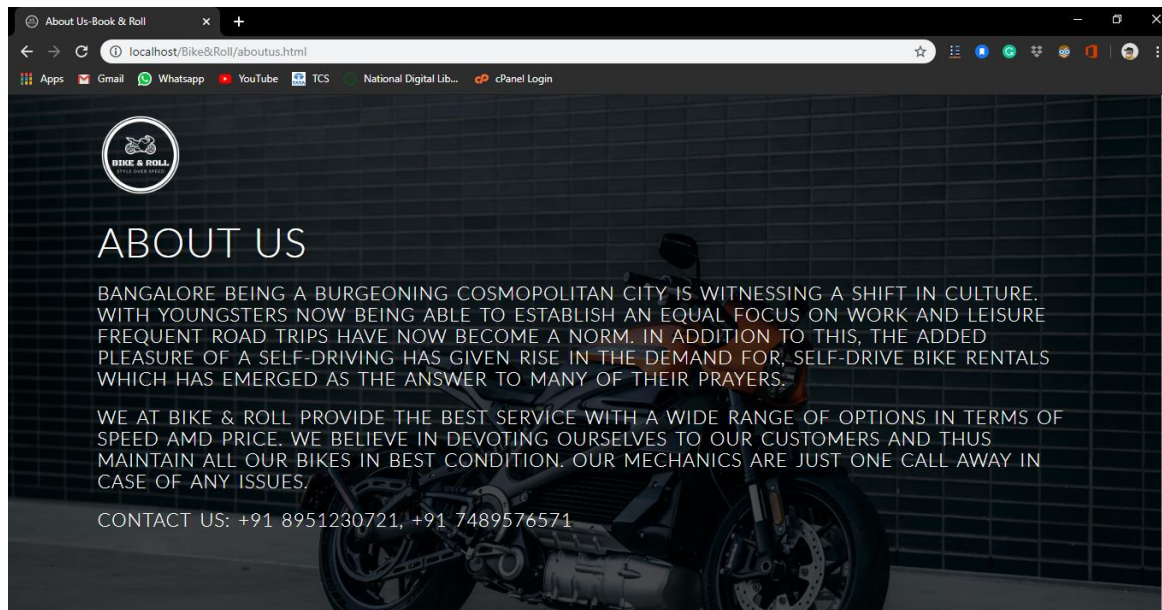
About Us-Book & Roll

localhost/Bike&Roll/aboutus.html

Apps Gmail Whatsapp YouTube TCS National Digital Lib... cPanel Login

BIKE & ROLL
STYLE OVER SPEED

ABOUT US

BANGALORE BEING A BURGEONING COSMOPOLITAN CITY IS WITNESSING A SHIFT IN CULTURE. WITH YOUNGSTERS NOW BEING ABLE TO ESTABLISH AN EQUAL FOCUS ON WORK AND LEISURE FREQUENT ROAD TRIPS HAVE NOW BECOME A NORM. IN ADDITION TO THIS, THE ADDED PLEASURE OF A SELF-DRIVING HAS GIVEN RISE IN THE DEMAND FOR, SELF-DRIVE BIKE RENTALS WHICH HAS EMERGED AS THE ANSWER TO MANY OF THEIR PRAYERS.

WE AT BIKE & ROLL PROVIDE THE BEST SERVICE WITH A WIDE RANGE OF OPTIONS IN TERMS OF SPEED AMD PRICE. WE BELIEVE IN DEVOTING OURSELVES TO OUR CUSTOMERS AND THUS MAINTAIN ALL OUR BIKES IN BEST CONDITION. OUR MECHANICS ARE JUST ONE CALL AWAY IN CASE OF ANY ISSUES.

CONTACT US: +91 8951230721, +91 7489576571